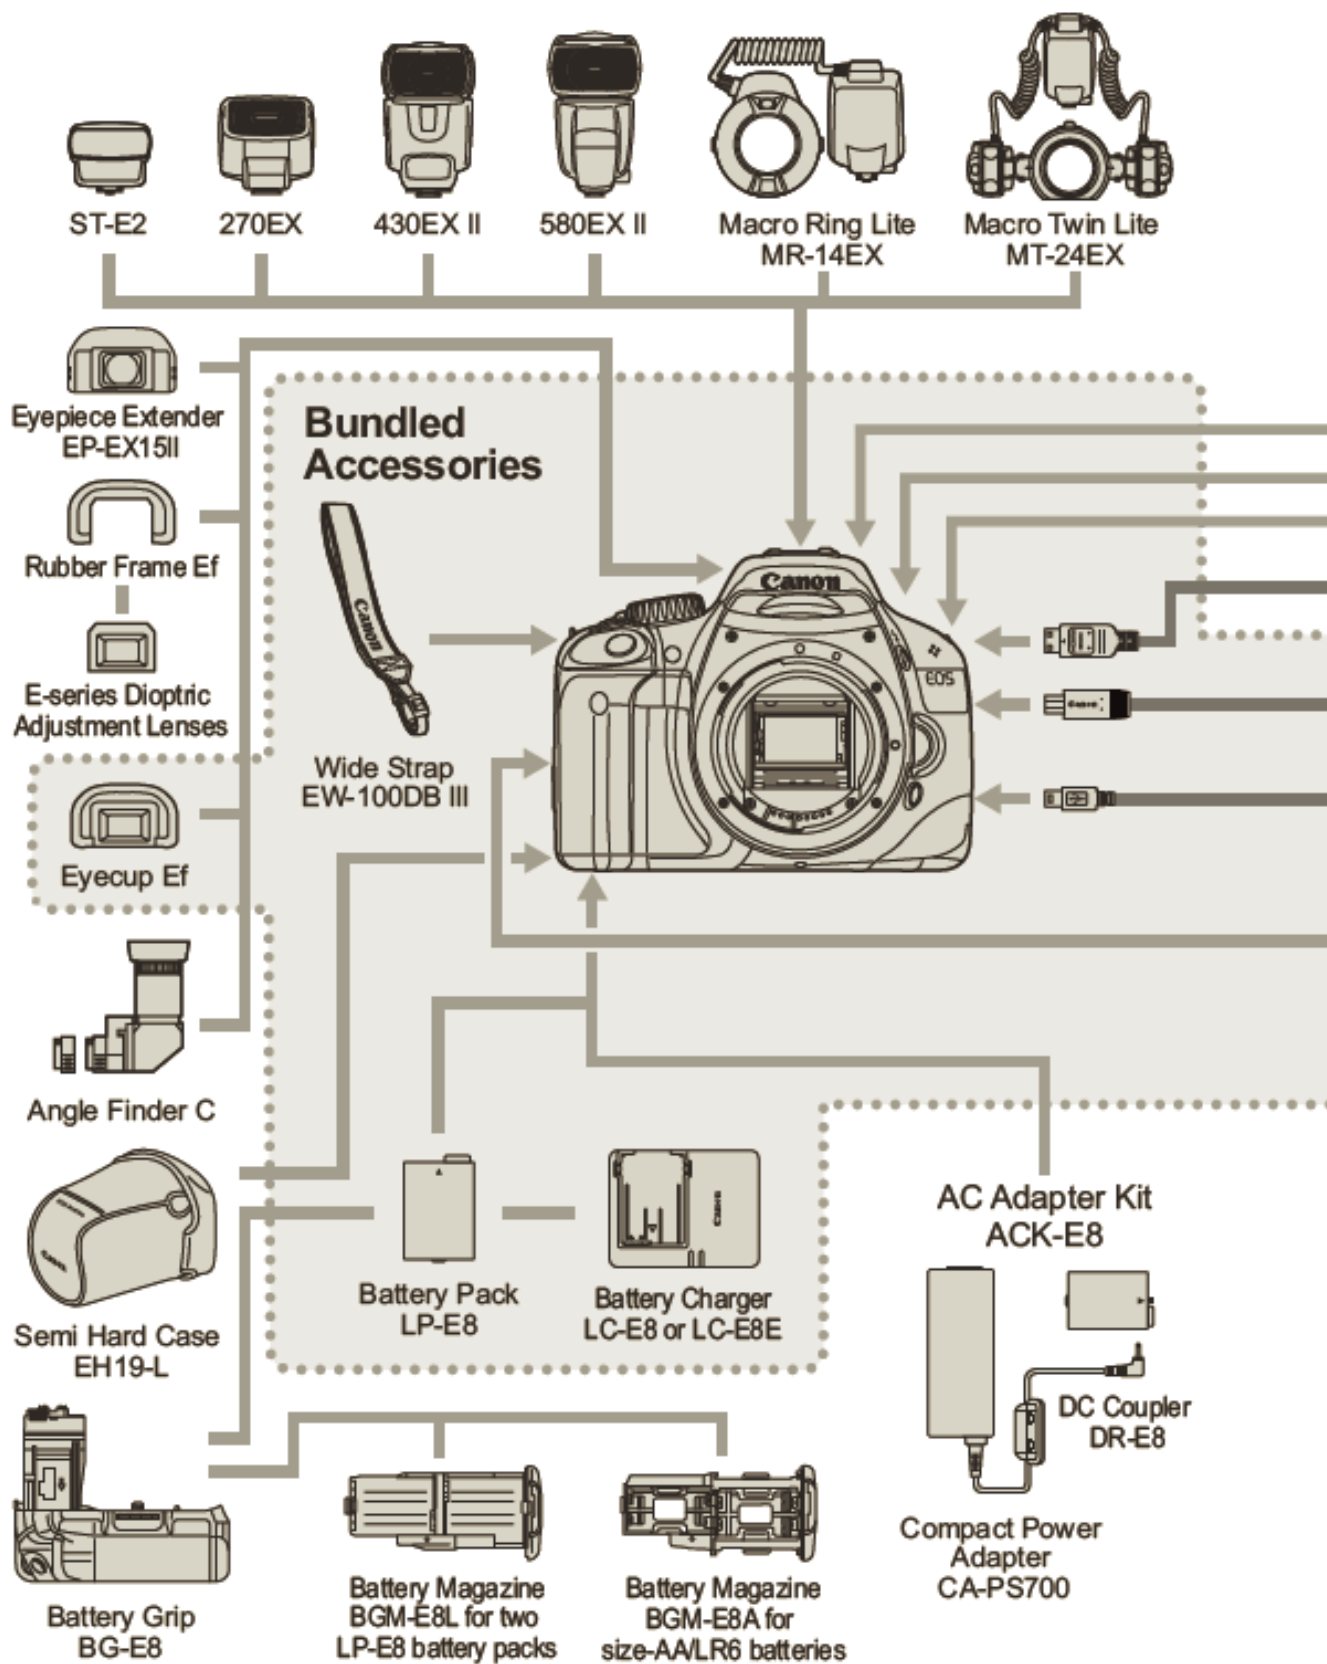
ST-E2

270EX

430EX II

580EX II

Macro Ring Lite MR-14EX

Macro Twin Lite MT-24EX

Eyepiece Extender EP-EX15II

Rubber Frame Ef

E-series Dioptric Adjustment Lenses

Eyecup Ef

Angle Finder C

Semi Hard Case EH19-L

Battery Grip BG-E8

Bundled Accessories

Wide Strap EW-100DB III

Canon

EOS

Battery Pack LP-E8

Battery Charger LC-E8 or LC-E8E

AC Adapter Kit ACK-E8

DC Coupler DR-E8

Compact Power Adapter CA-PS700

Battery Magazine BGM-E8L for two LP-E8 battery packs

Battery Magazine BGM-E8A for size-AA/LR6 batteries